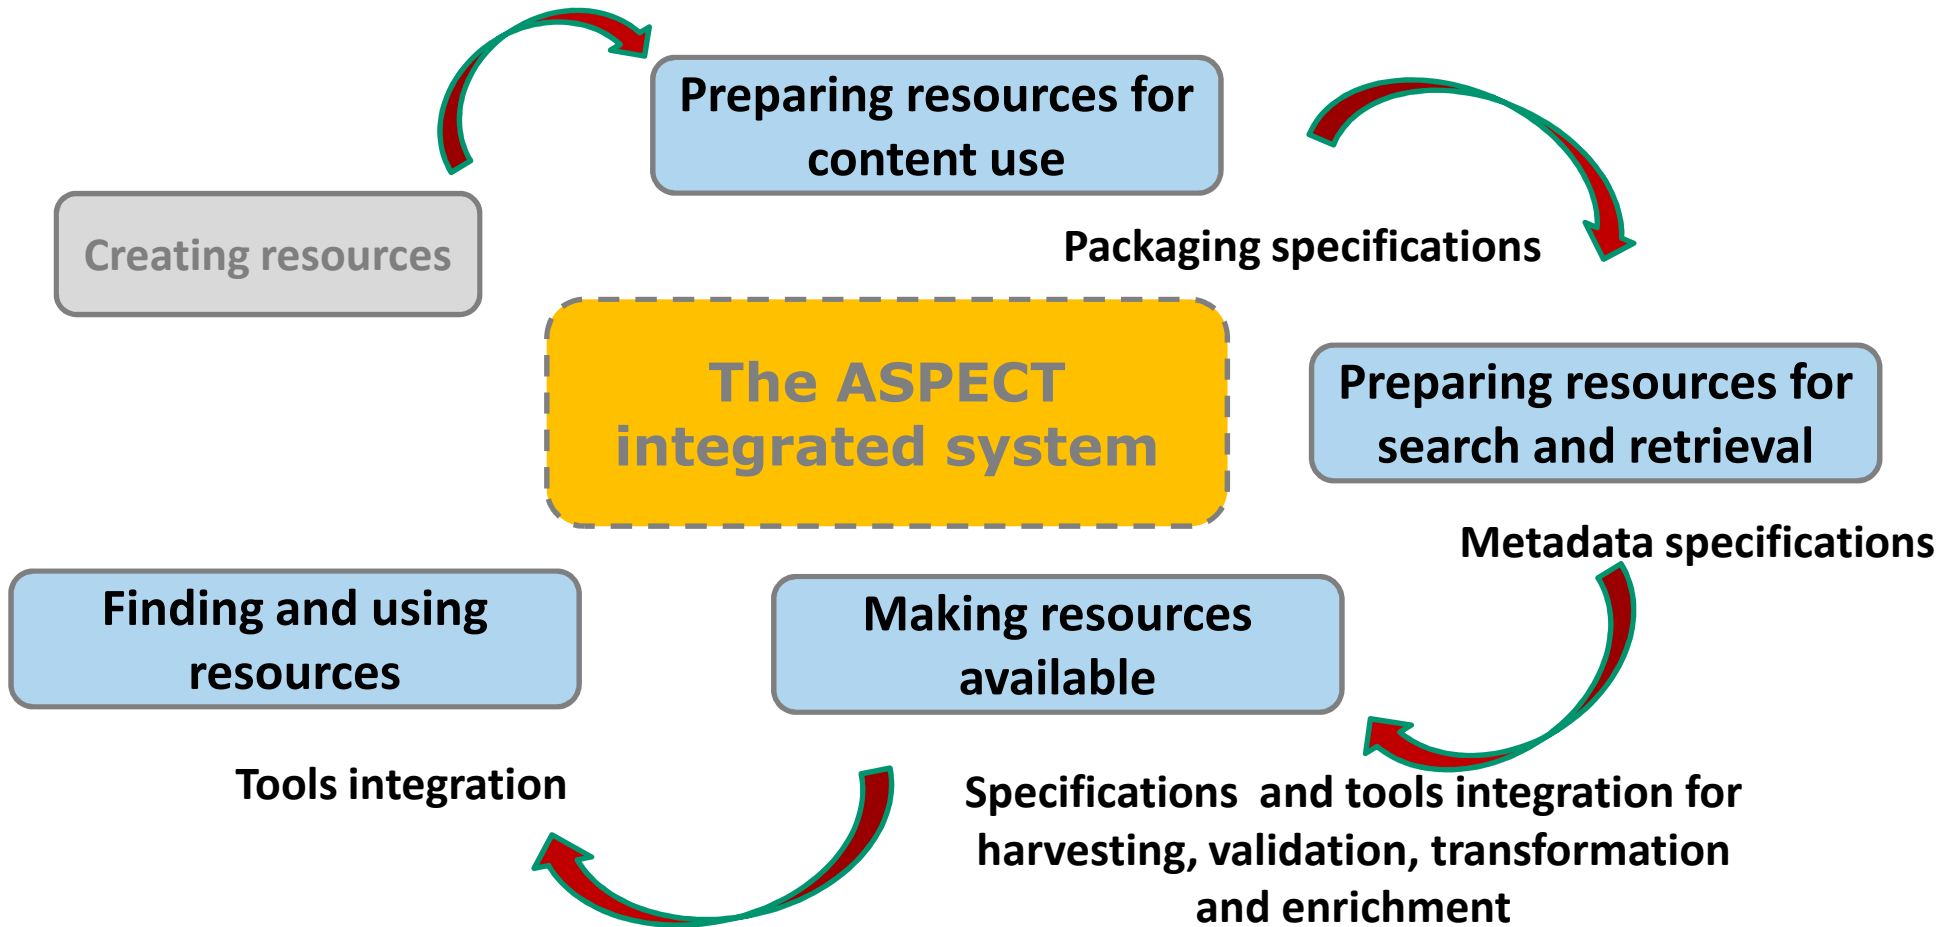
Preparing resources for content use

Creating resources

Packaging specifications

The ASPECT integrated system

Preparing resources for search and retrieval

Metadata specifications

Finding and using resources

Making resources available

Tools integration

Specifications and tools integration for harvesting, validation, transformation and enrichment